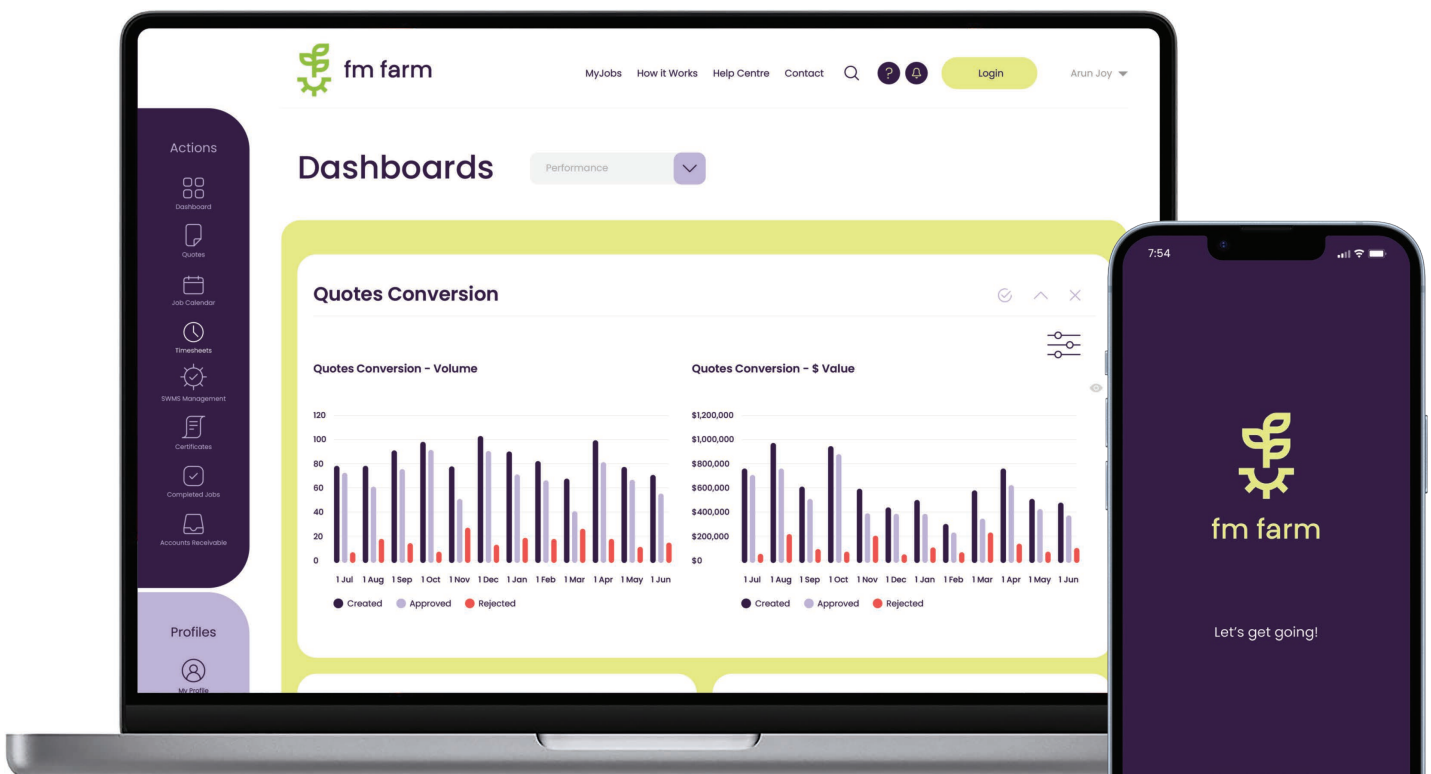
fm farm

MyJobs How it Works Help Centre Contact

Login

Arun Joy

Actions

Dashboard

Quotes

Job Calendar

Timesheets

SWMS Management

Certificates

Completed Jobs

Accounts Receivable

Profiles

My Profile

Dashboards

Performance

Quotes Conversion

Quotes Conversion - Volume

120
100
80
60
40
20
0

1 Jul 1 Aug 1 Sep 1 Oct 1 Nov 1 Dec 1 Jan 1 Feb 1 Mar 1 Apr 1 May 1 Jun

Created Approved Rejected

Quotes Conversion - \$ Value

\$1,200,000
\$1,000,000
\$800,000
\$600,000
\$400,000
\$200,000
\$0

1 Jul 1 Aug 1 Sep 1 Oct 1 Nov 1 Dec 1 Jan 1 Feb 1 Mar 1 Apr 1 May 1 Jun

Created Approved Rejected

7:54

fm farm

Let's get going!